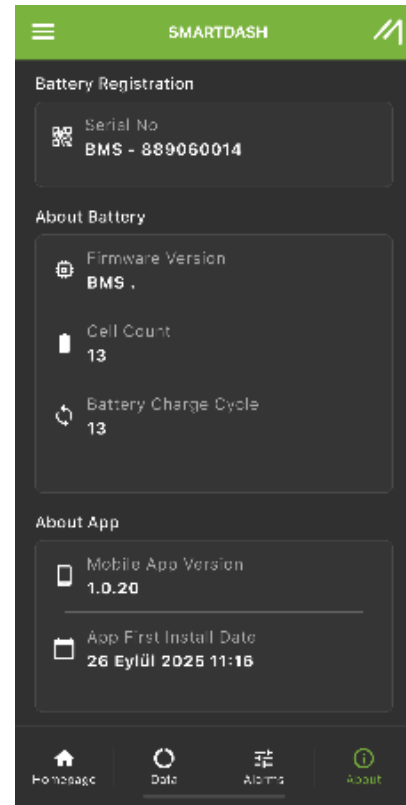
SMARTDASH

Battery Registration

Serial No
BMS - 889060014

About Battery

Firmware Version
BMS .

Cell Count
13

Battery Charge Cycle
13

About App

Mobile App Version
1.0.20

App First Install Date
26 Eylül 2025 11:16

Homepage
Data
Alarms
About